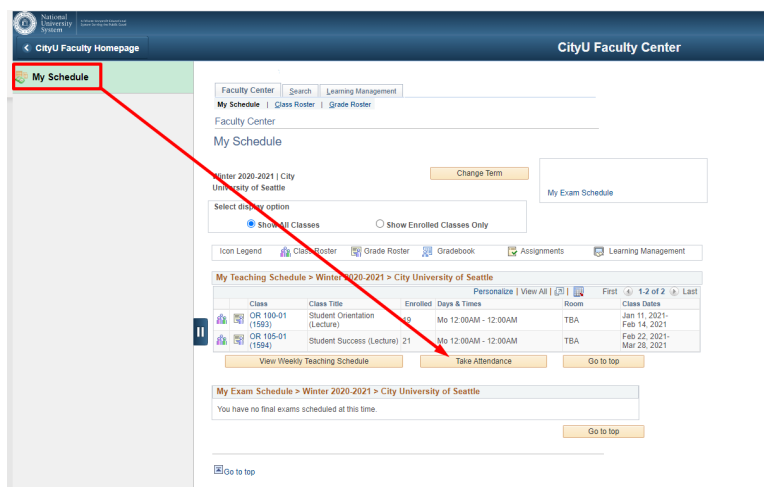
National University System

CityU Faculty Homepage

CityU Faculty Center

My Schedule

Faculty Center | Search | Learning Management

My Schedule | Class Roster | Grade Roster

Faculty Center

My Schedule

Winter 2020-2021 | City University of Seattle

Change Term

My Exam Schedule

Select display option

Show All Classes

Show Enrolled Classes Only

Icon Legend | Class Roster | Grade Roster | Gradebook | Assignments | Learning Management

My Teaching Schedule > Winter 2020-2021 > City University of Seattle

Personalize | View All | | First 1-2 of 2 Last

| | | Class | Class Title | Enrolled | Days & Times | Room | Class Dates |
|---|---|---|---|---|---|---|---|
| | | OR 100-01 (1593) | Student Orientation (Lecture) | 19 | Mo 12:00AM - 12:00AM | TBA | Jan 11, 2021-Feb 14, 2021 |
| | | OR 105-01 (1594) | Student Success (Lecture) | 21 | Mo 12:00AM - 12:00AM | TBA | Feb 22, 2021-Mar 28, 2021 |

View Weekly Teaching Schedule

Take Attendance

Go to top

My Exam Schedule > Winter 2020-2021 > City University of Seattle

You have no final exams scheduled at this time.

Go to top

Go to top